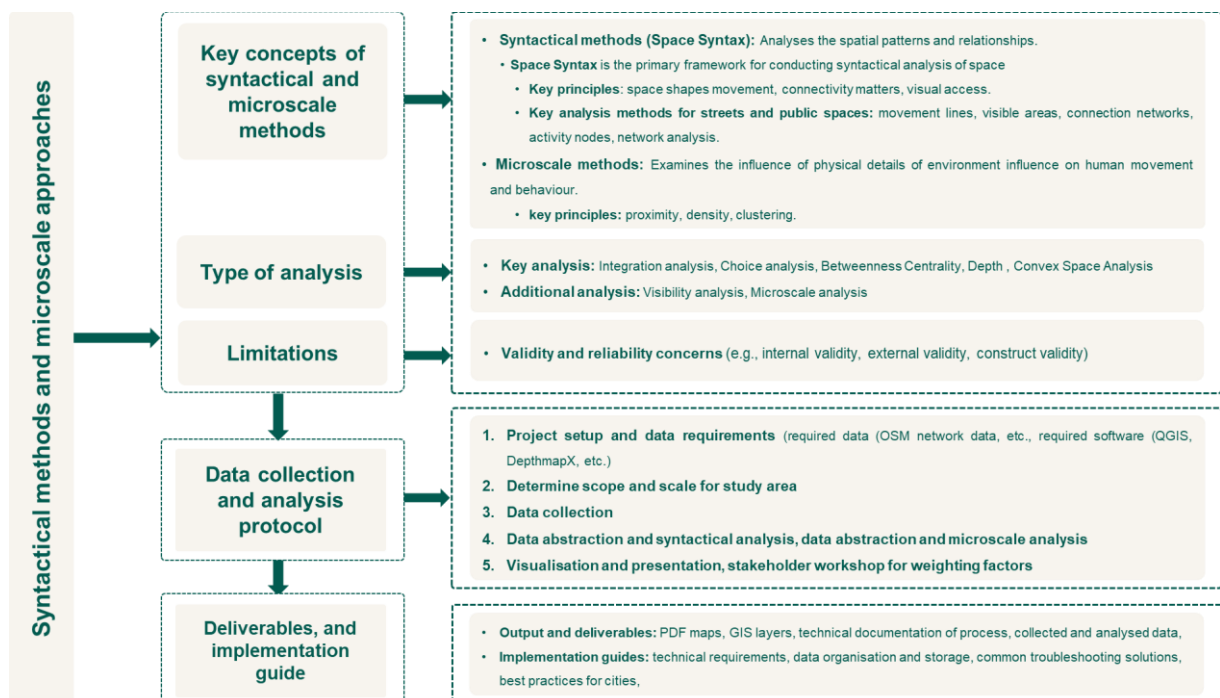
Syntactical methods and microscale approaches

Key concepts of syntactical and microscale methods

- Syntactical methods (Space Syntax): Analyses the spatial patterns and relationships.
  - Space Syntax is the primary framework for conducting syntactical analysis of space
    - Key principles: space shapes movement, connectivity matters, visual access.
    - Key analysis methods for streets and public spaces: movement lines, visible areas, connection networks, activity nodes, network analysis.
- Microscale methods: Examines the influence of physical details of environment influence on human movement and behaviour.
    - key principles: proximity, density, clustering.

Type of analysis

- Key analysis: Integration analysis, Choice analysis, Betweenness Centrality, Depth , Convex Space Analysis
- Additional analysis: Visibility analysis, Microscale analysis

Limitations

- Validity and reliability concerns (e.g., internal validity, external validity, construct validity)

Data collection and analysis protocol

1. Project setup and data requirements (required data (OSM network data, etc., required software (QGIS, DepthmapX, etc.)
2. Determine scope and scale for study area
3. Data collection
4. Data abstraction and syntactical analysis, data abstraction and microscale analysis
5. Visualisation and presentation, stakeholder workshop for weighting factors

Deliverables, and implementation guide

- Output and deliverables: PDF maps, GIS layers, technical documentation of process, collected and analysed data,
- Implementation guides: technical requirements, data organisation and storage, common troubleshooting solutions, best practices for cities,